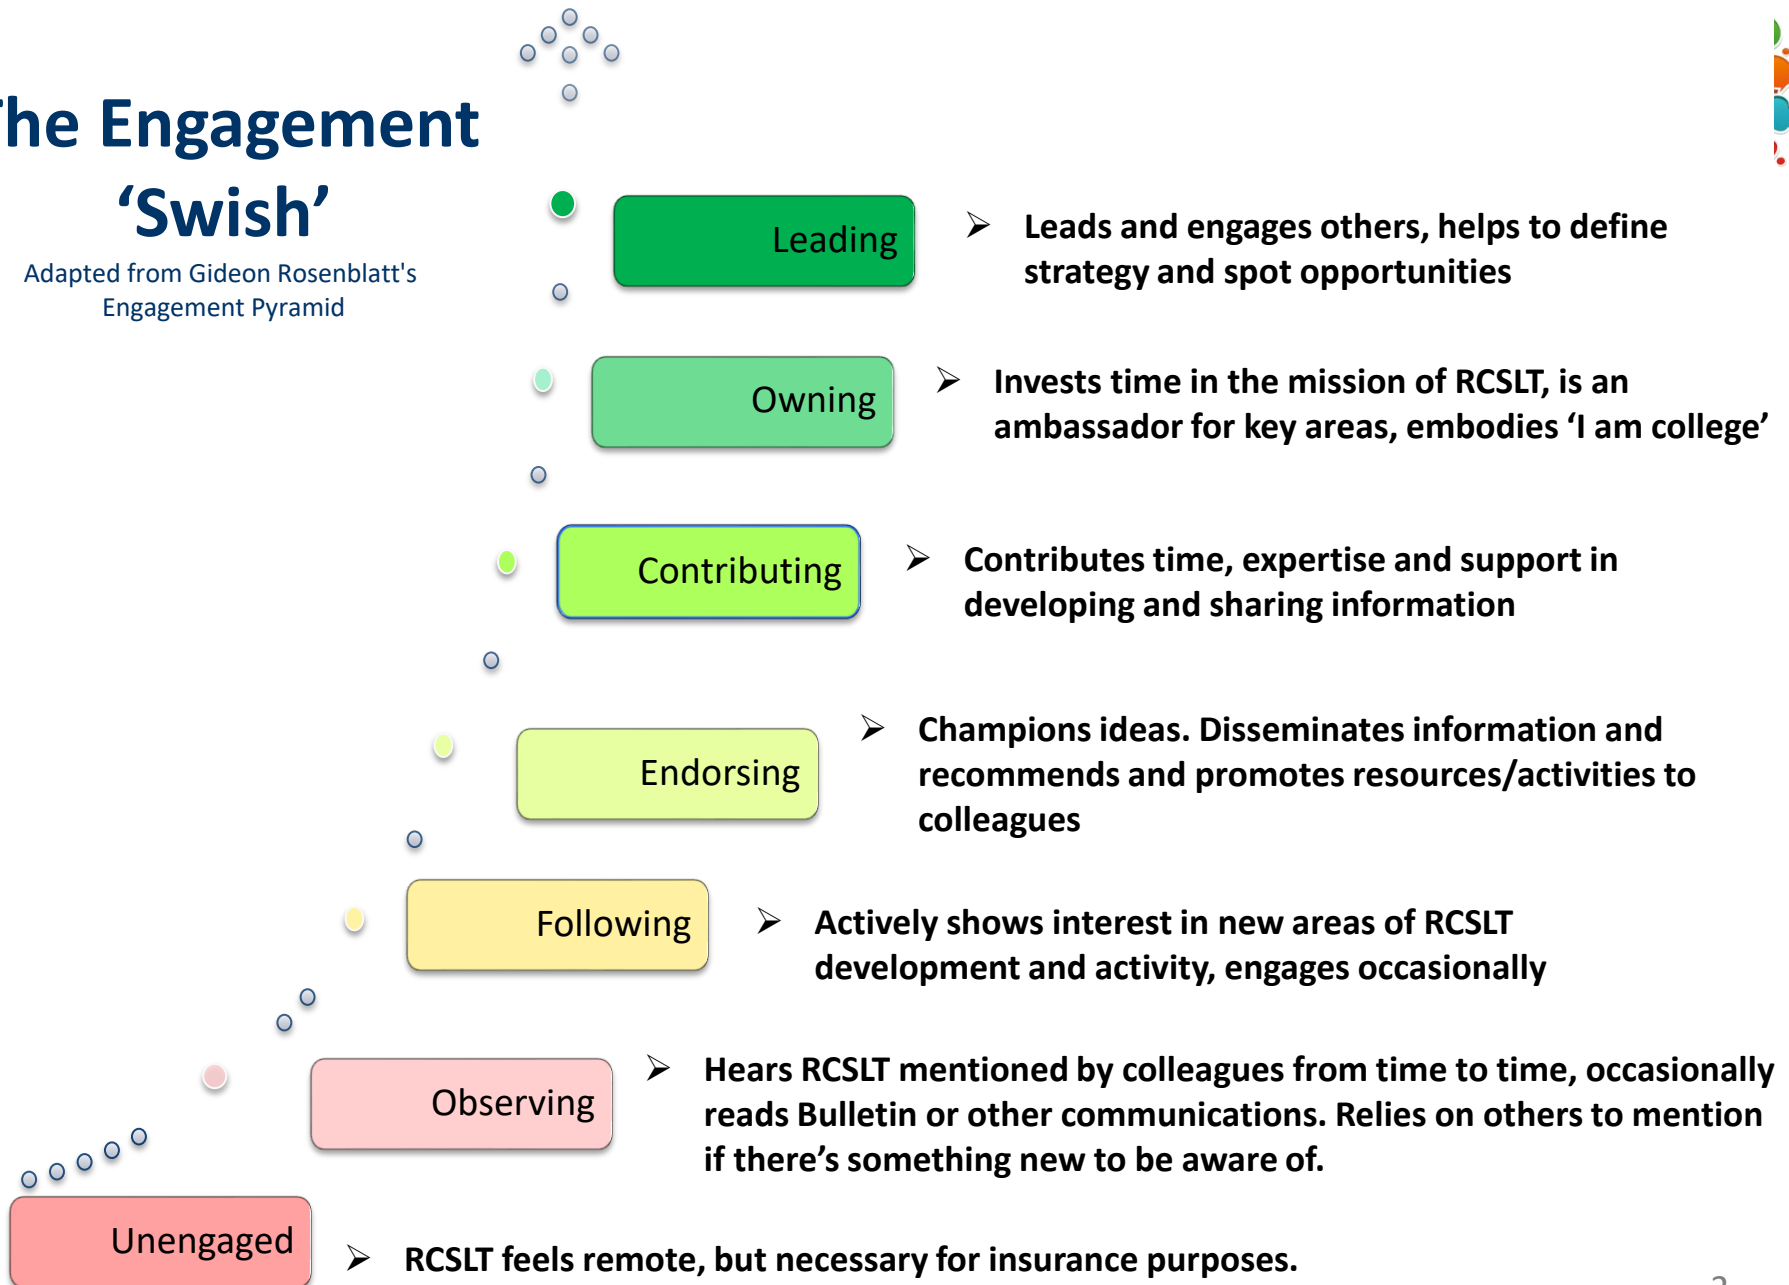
he Engagement 'Swish'

Adapted from Gideon Rosenblatt's Engagement Pyramid

Leading
➢ Leads and engages others, helps to define strategy and spot opportunities

Owning
➢ Invests time in the mission of RCSLT, is an ambassador for key areas, embodies 'I am college'

Contributing
➢ Contributes time, expertise and support in developing and sharing information

Endorsing
➢ Champions ideas. Disseminates information and recommends and promotes resources/activities to colleagues

Following
➢ Actively shows interest in new areas of RCSLT development and activity, engages occasionally

Observing
➢ Hears RCSLT mentioned by colleagues from time to time, occasionally reads Bulletin or other communications. Relies on others to mention if there's something new to be aware of.

Unengaged
➢ RCSLT feels remote, but necessary for insurance purposes.